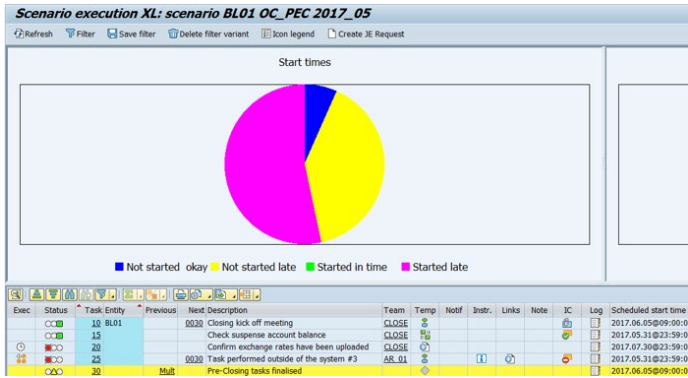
Scenario execution XL: scenario BL01 OC_PEC 2017_05

Refresh Filter Save filter Delete filter variant Icon legend Create JE Request

Start times

Not started okay Not started late Started in time Started late

| Exec | Status | Task | Entity | Previous | Next | Description | Team | Temp | Notif | Instr. | Links | Note | IC | Log | Scheduled start time |
|---|---|---|---|---|---|---|---|---|---|---|---|---|---|---|---|
| | | 10 | BL01 | | 0030 | Closing kick off meeting | CLOSE | | | | | | | | 2017.06.05@09:00:0 |
| | | 15 | | | | Check suspense account balance | CLOSE | | | | | | | | 2017.05.31@23:59:0 |
| | | 20 | | | | Confirm exchange rates have been uploaded | CLOSE | | | | | | | | 2017.07.30@23:59:0 |
| | | 25 | | | 0030 | Task performed outside of the system #3 | AR_01 | | | | | | | | 2017.05.31@23:59:0 |
| | | 30 | | Mult | | Pre-Closing tasks finalised | | | | | | | | | 2017.06.05@09:00:0 |